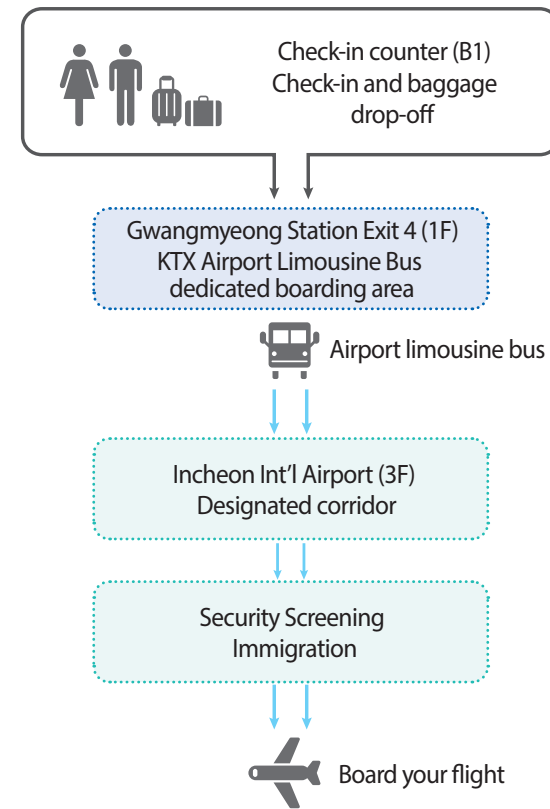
Check-in counter (B1)
Check-in and baggage drop-off

Gwangmyeong Station Exit 4 (1F)
KTX Airport Limousine Bus dedicated boarding area

Airport limousine bus

Incheon Int'l Airport (3F)
Designated corridor

Security Screening
Immigration

Board your flight